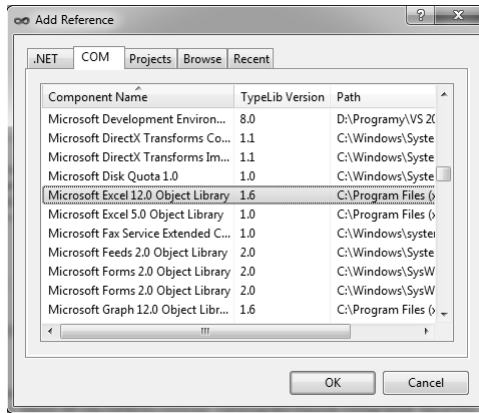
Add Reference

?

.NET | COM | Projects | Browse | Recent

| Component Name | TypeLib Version | Path |
|---|---|---|
| Microsoft Development Environ... | 8.0 | D:\Programy\VS 20 |
| Microsoft DirectX Transforms Co... | 1.1 | C:\Windows\Syste |
| Microsoft DirectX Transforms Im... | 1.1 | C:\Windows\Syste |
| Microsoft Disk Quota 1.0 | 1.0 | C:\Windows\Syste |
| Microsoft Excel 12.0 Object Library | 1.6 | C:\Program Files (x |
| Microsoft Excel 5.0 Object Library | 1.0 | C:\Program Files (x |
| Microsoft Fax Service Extended C... | 1.0 | C:\Windows\syster |
| Microsoft Feeds 2.0 Object Library | 2.0 | C:\Windows\Syste |
| Microsoft Forms 2.0 Object Library | 2.0 | C:\Windows\SysW |
| Microsoft Forms 2.0 Object Library | 2.0 | C:\Windows\SysW |
| Microsoft Graph 12.0 Object Libr... | 1.6 | C:\Program Files (x |

OK | Cancel